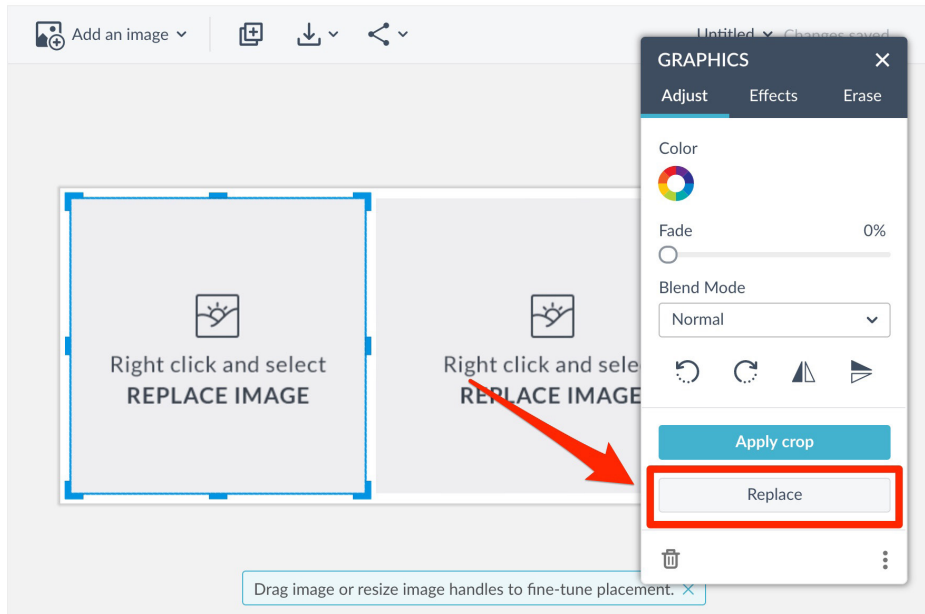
Add an image

Untitled Changes saved

Right click and select
REPLACE IMAGE

Right click and sele
REPLACE IMAGE

GRAPHICS
Adjust Effects Erase

Color

Fade 0%

Blend Mode
Normal

Apply crop

Replace

Drag image or resize image handles to fine-tune placement.